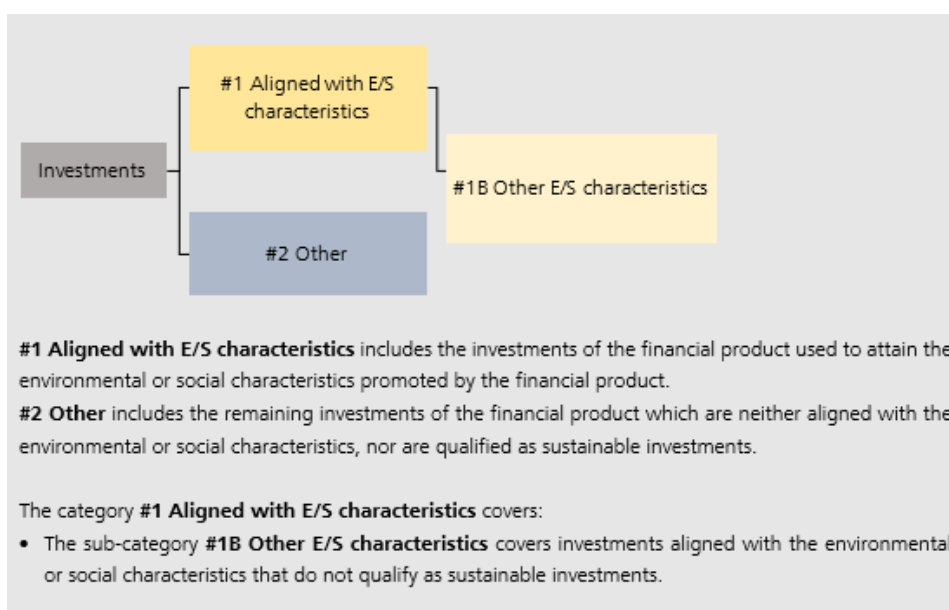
#1 Aligned with E/S characteristics

Investments

#1B Other E/S characteristics

#2 Other

**#1 Aligned with E/S characteristics** includes the investments of the financial product used to attain the environmental or social characteristics promoted by the financial product.
**#2 Other** includes the remaining investments of the financial product which are neither aligned with the environmental or social characteristics, nor are qualified as sustainable investments.

The category **#1 Aligned with E/S characteristics** covers:
• The sub-category **#1B Other E/S characteristics** covers investments aligned with the environmental or social characteristics that do not qualify as sustainable investments.